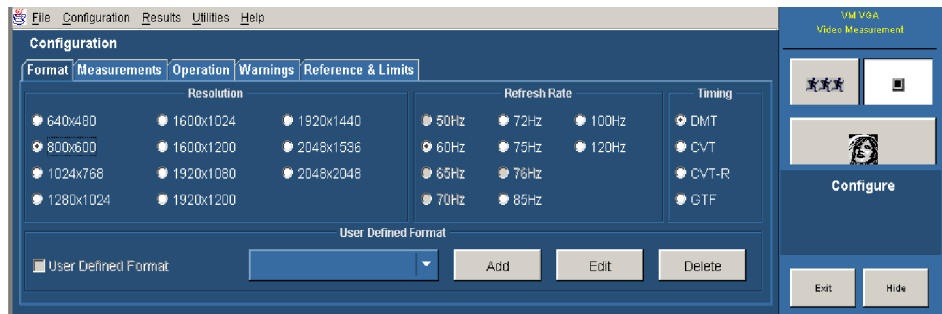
File Configuration Results Utilities Help

VM VGA
Video Measurement

Configuration

Format Measurements Operation Warnings Reference & Limits

Resolution

640x480
800x600
1024x768
1280x1024
1600x1024
1600x1200
1920x1080
1920x1200
1920x1440
2048x1536
2048x2048

Refresh Rate

50Hz
60Hz
65Hz
70Hz
72Hz
75Hz
76Hz
85Hz
100Hz
120Hz

Timing

DMT
CVT
CVT-R
GTF

User Defined Format

User Defined Format

Add Edit Delete

Configure

Exit Hide